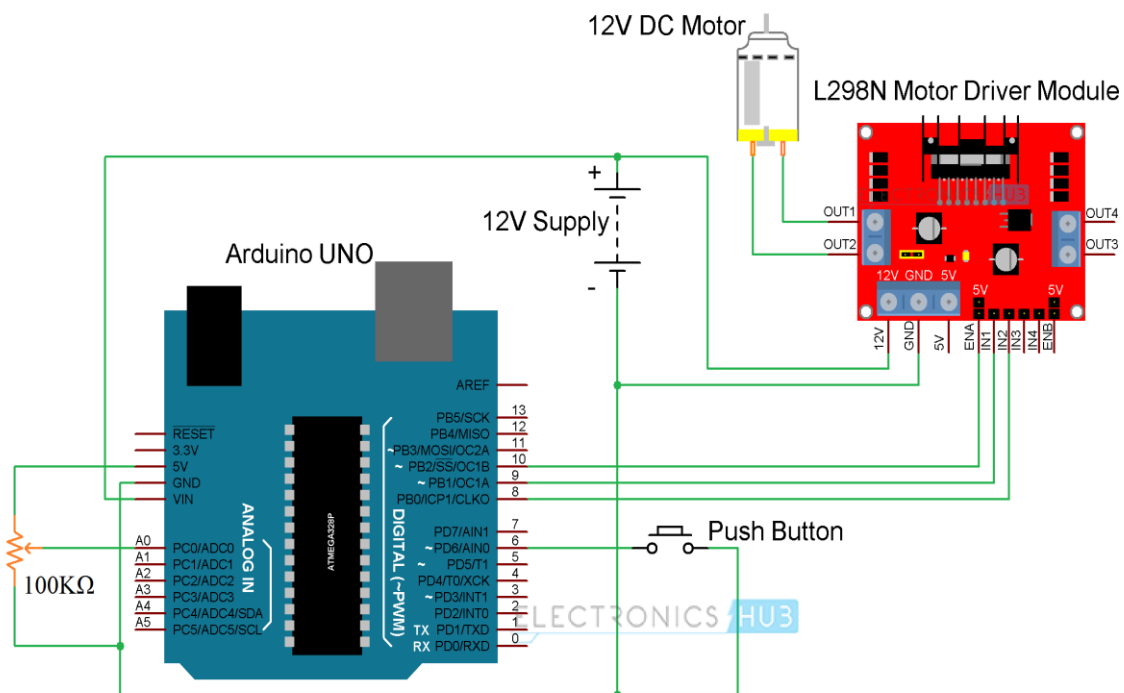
12V DC Motor

L298N Motor Driver Module

OUT1
OUT2
OUT4
OUT3
12V GND 5V
5V
5V
12V
GND
5V
ENA
IN1
IN2
IN3
IN4
ENB

+
12V Supply
-

Arduino UNO

AREF
13 PB5/SCK
12 PB4/MISO
11 ~PB3/MOSI/OC2A
10 ~ PB2/$\overline{SS}$/OC1B
9 ~ PB1/OC1A
8 PB0/ICP1/CLKO
7 PD7/AIN1
6 ~ PD6/AIN0
5 ~ PD5/T1
4 PD4/T0/XCK
3 ~ PD3/INT1
2 PD2/INT0
1 TX PD1/TXD
0 RX PD0/RXD

DIGITAL (~PWM)

ATMEGA328P

$\overline{RESET}$
3.3V
5V
GND
VIN

ANALOG IN
A0 PC0/ADC0
A1 PC1/ADC1
A2 PC2/ADC2
A3 PC3/ADC3
A4 PC4/ADC4/SDA
A5 PC5/ADC5/SCL

100KΩ

Push Button

ELECTRONICS HUB